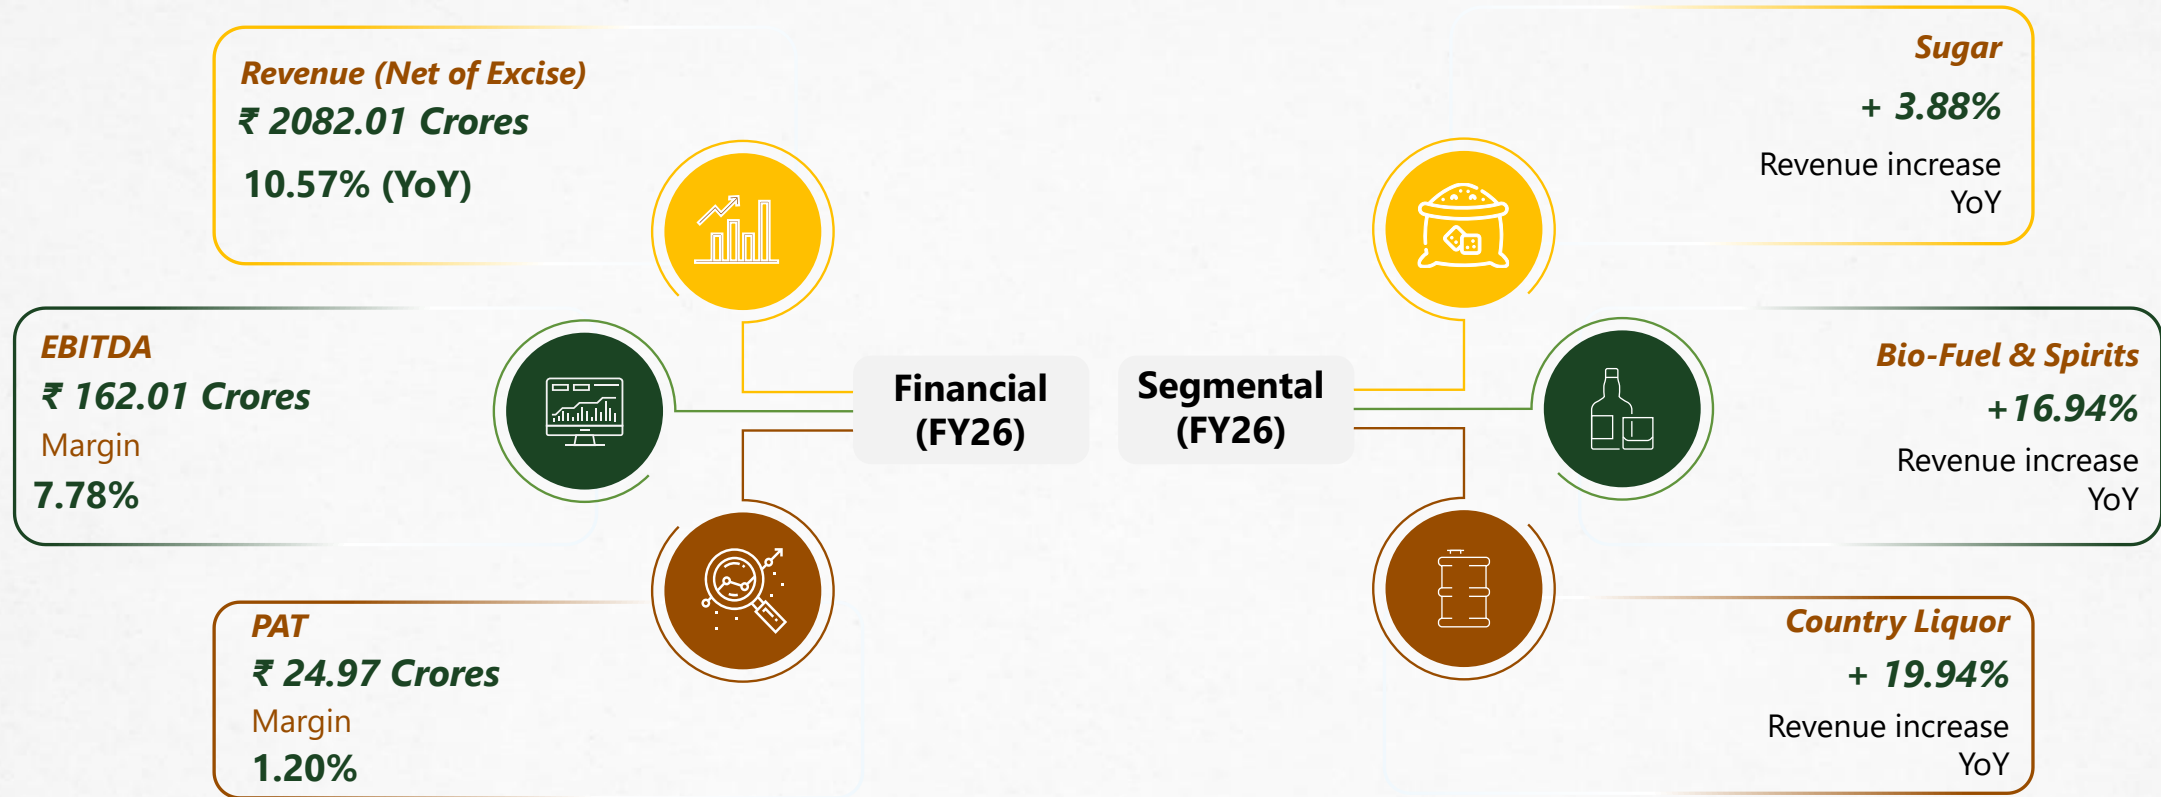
Revenue (Net of Excise)
₹ 2082.01 Crores
10.57% (YoY)

EBITDA
₹ 162.01 Crores
Margin
7.78%

PAT
₹ 24.97 Crores
Margin
1.20%

Financial (FY26)

Segmental (FY26)

Sugar
+ 3.88%
Revenue increase YoY

Bio-Fuel & Spirits
+16.94%
Revenue increase YoY

Country Liquor
+ 19.94%
Revenue increase YoY